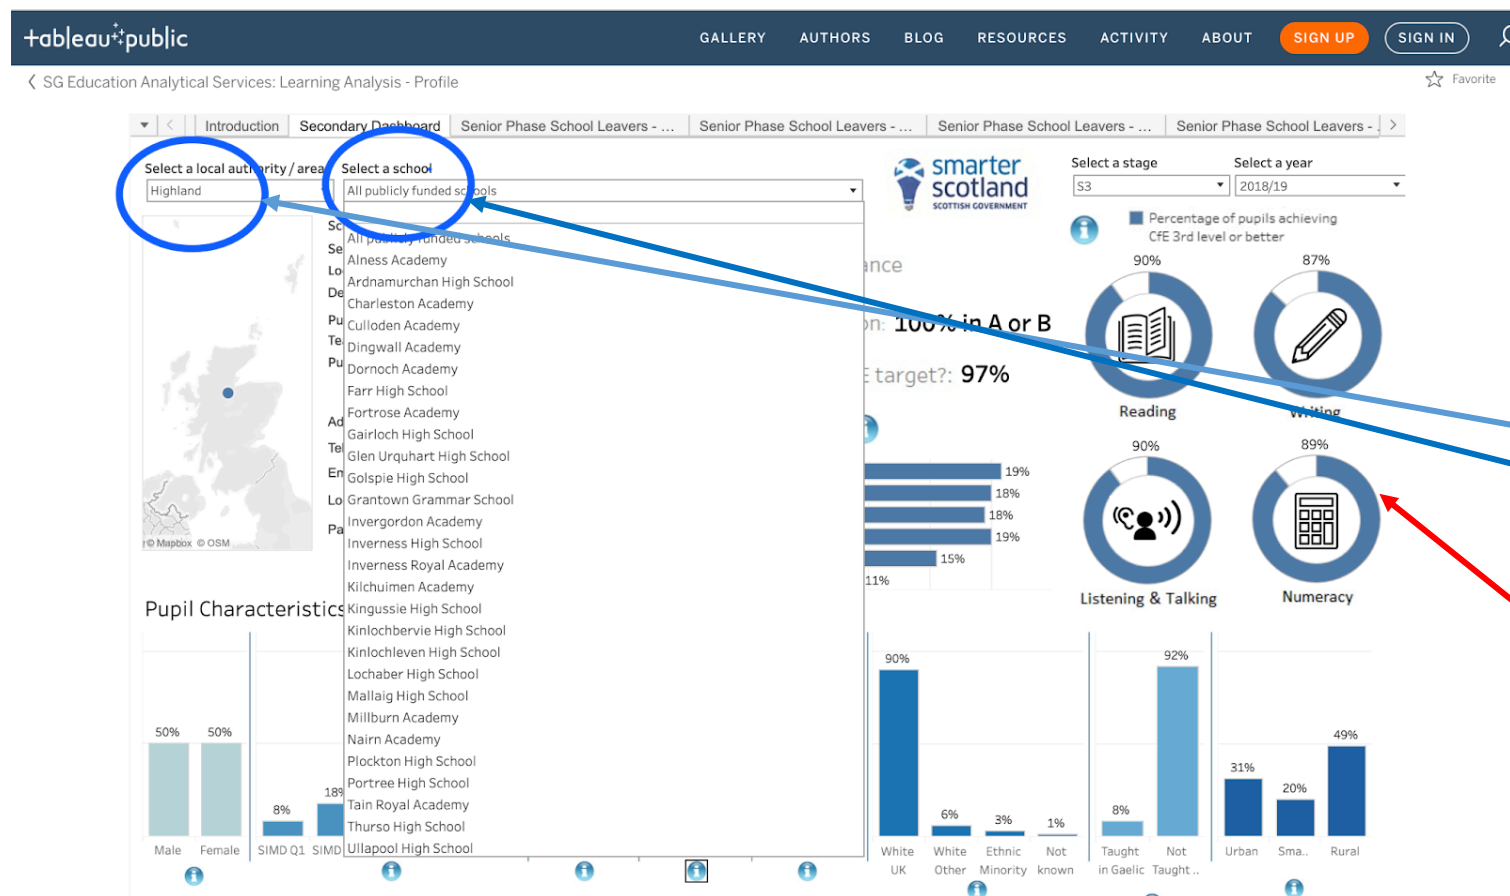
+tableau+public

GALLERY AUTHORS BLOG RESOURCES ACTIVITY ABOUT SIGN UP SIGN IN

SG Education Analytical Services: Learning Analysis - Profile

Favorite

Introduction | Secondary Dashboard | Senior Phase School Leavers - ... | Senior Phase School Leavers - ... | Senior Phase School Leavers - ... | Senior Phase School Leavers - ...

Select a local authority / area
Highland

Select a school
All publicly funded schools

All publicly funded schools
Alness Academy
Ardnamurchan High School
Charleston Academy
Culloden Academy
Dingwall Academy
Dornoch Academy
Farr High School
Fortrose Academy
Gairloch High School
Glen Urquhart High School
Golspie High School
Grantown Grammar School
Invergordon Academy
Inverness High School
Inverness Royal Academy
Kilchuimen Academy
Kingussie High School
Kinlochbervie High School
Kinlochleven High School
Lochaber High School
Mallaig High School
Millburn Academy
Nairn Academy
Plockton High School
Portree High School
Tain Royal Academy
Thurso High School
Ullapool High School

smarter scotland
SCOTTISH GOVERNMENT

Select a stage
S3

Select a year
2018/19

Percentage of pupils achieving CfE 3rd level or better

90%
Reading

87%
Writing

90%
Listening & Talking

89%
Numeracy

nce
n: 100% in A or B
target?: 97%

19%
18%
18%
19%
15%
11%

© Mapbox © OSM

Pupil Characteristics

50% 50%
Male Female

8% 18%
SIMD Q1 SIMD

90% 6% 3% 1%
White UK | White Other | Ethnic Minority | Not known

8% 92%
Taught in Gaelic | Not Taught ..

31% 20% 49%
Urban | Sma.. | Rural